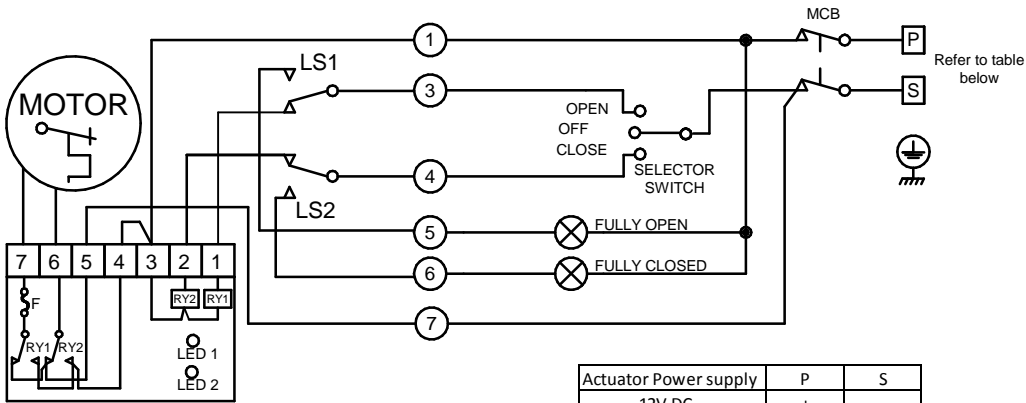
MCB

P

S

Refer to table below

1

LS1

3

MOTOR

OPEN

OFF

CLOSE

SELECTOR SWITCH

4

LS2

5

FULLY OPEN

6

FULLY CLOSED

7

| 7 | 6 | 5 | 4 | 3 | 2 | 1 |
|---|---|---|---|---|---|---|

F

RY2

RY1

RY1

RY2

LED 1

LED 2

| Actuator Power supply | P | S |
|---|---|---|
| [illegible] | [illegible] | |